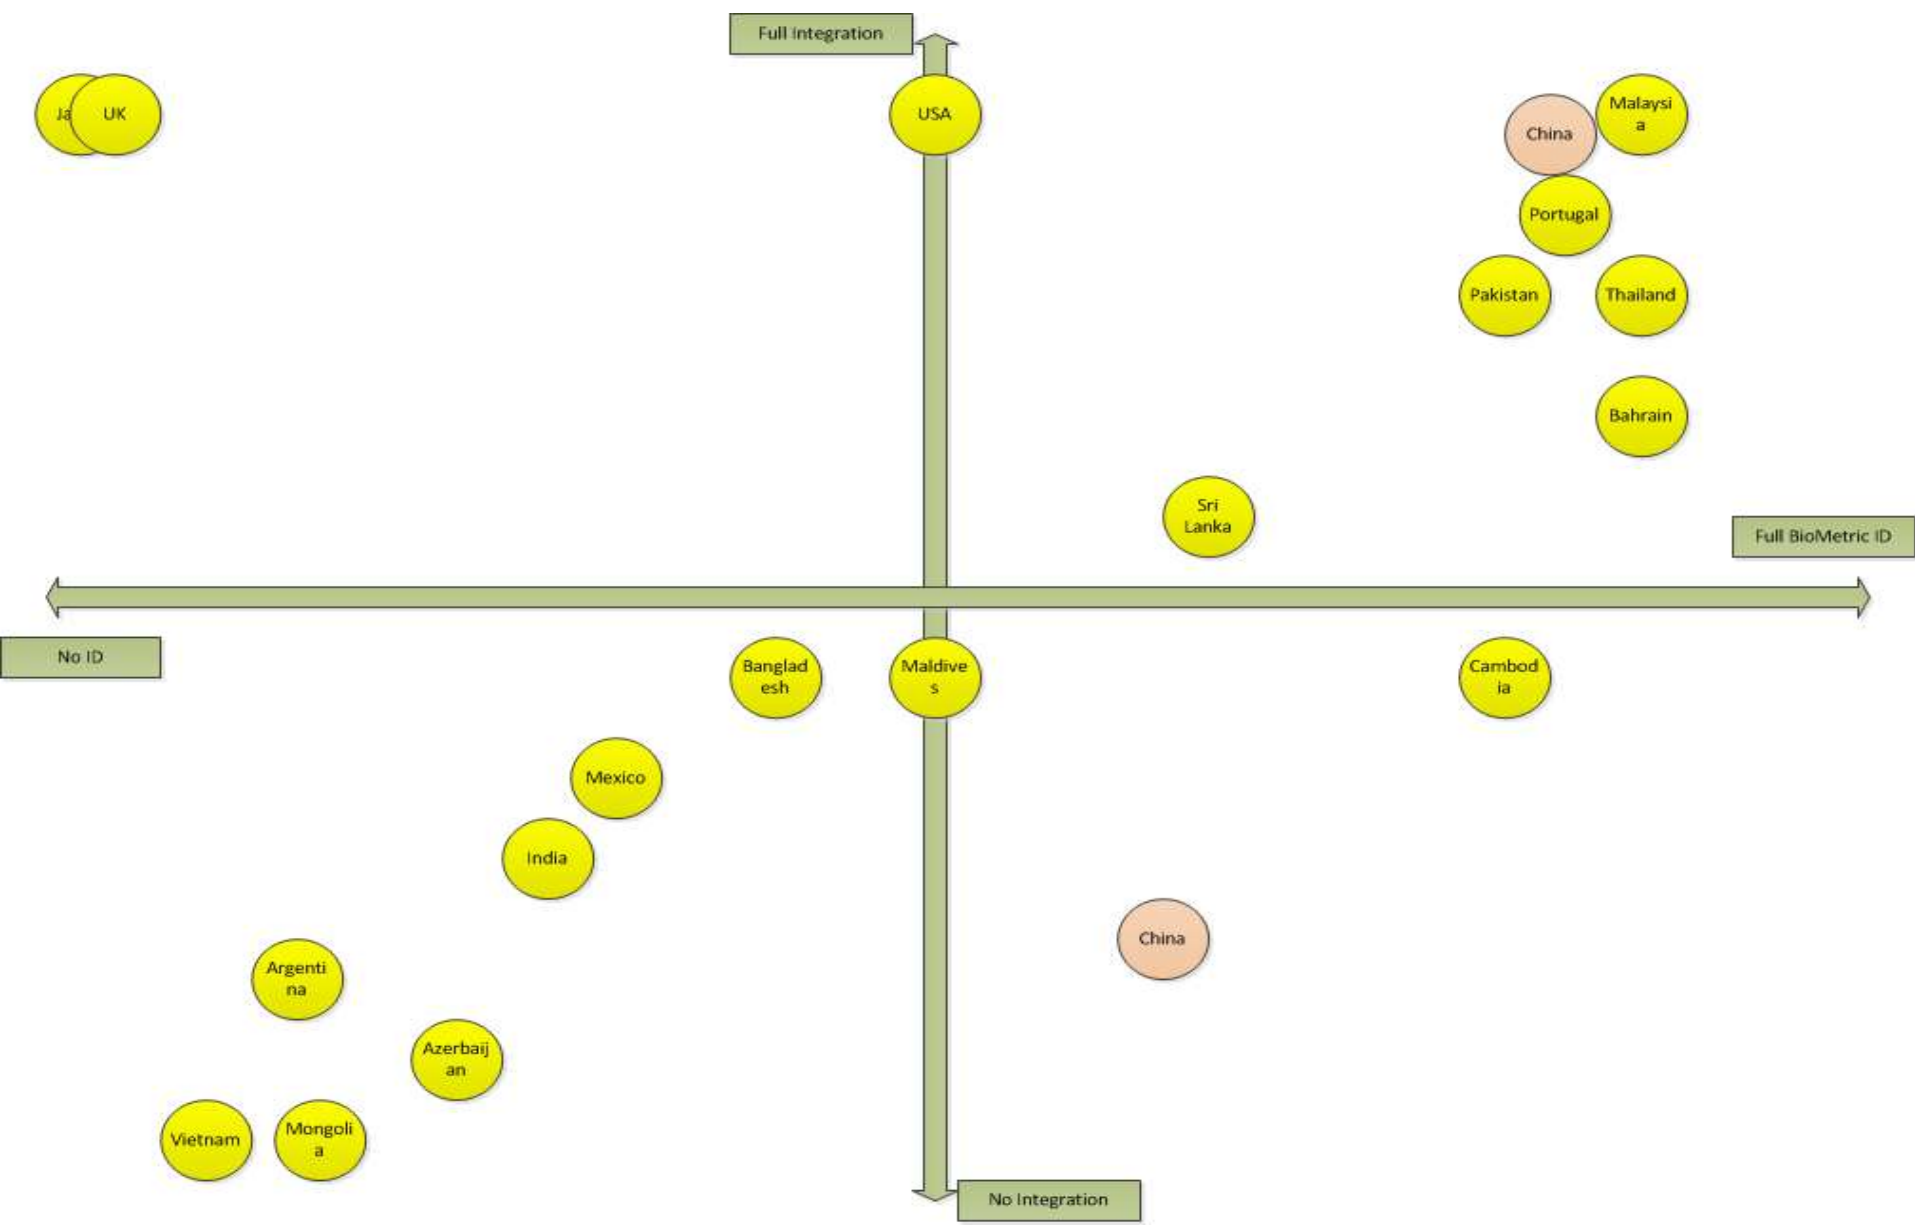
Full Integration

Ja UK

USA

China

Malaysia

Portugal

Pakistan

Thailand

Bahrain

Sri Lanka

Full BioMetric ID

No ID

Bangladesh

Maldives

Cambodia

Mexico

India

China

Argentina

Azerbaijan

Vietnam

Mongolia

No Integration